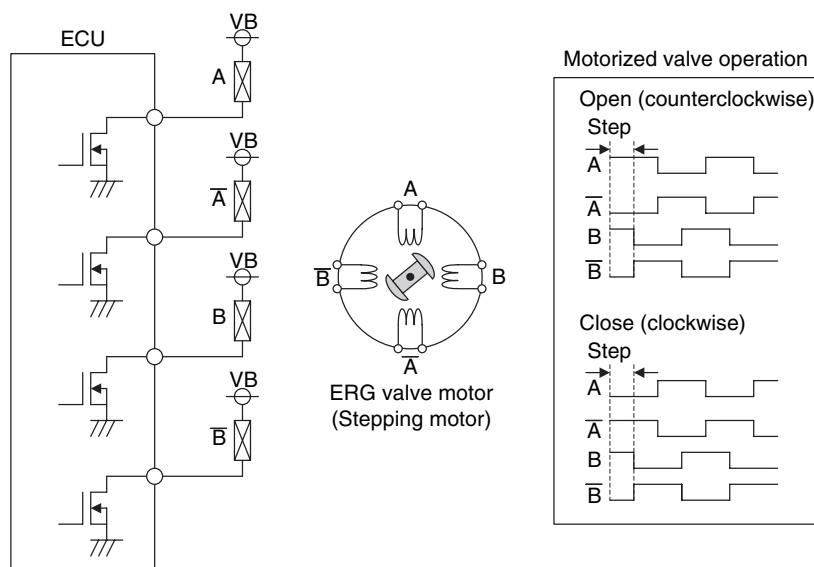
ECU

VB

A

VB

$\overline{A}$

VB

B

VB

$\overline{B}$

A

$\overline{B}$

B

$\overline{A}$

ERG valve motor (Stepping motor)

Motorized valve operation

Open (counterclockwise)

Step

A

$\overline{A}$

B

$\overline{B}$

Close (clockwise)

Step

A

$\overline{A}$

B

$\overline{B}$